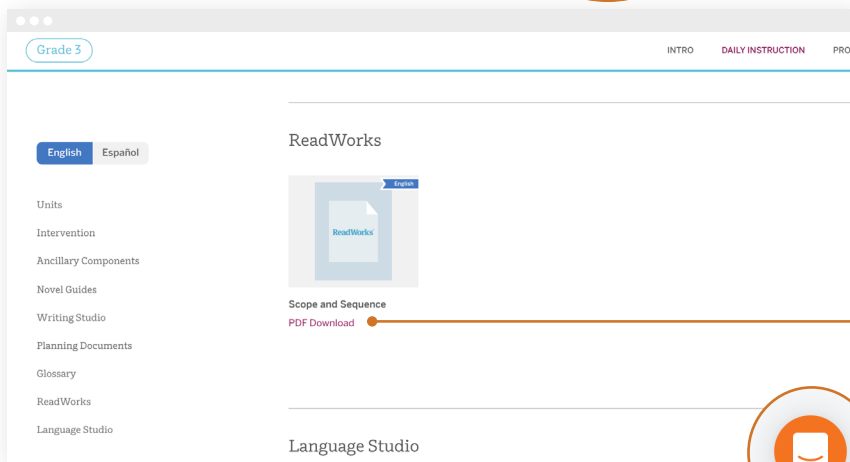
Grade 3

INTRO DAILY INSTRUCTION PRO

English Español

Units
Intervention
Ancillary Components
Novel Guides
Writing Studio
Planning Documents
Glossary
ReadWorks
Language Studio

ReadWorks

English

ReadWorks

Scope and Sequence
PDF Download

Language Studio